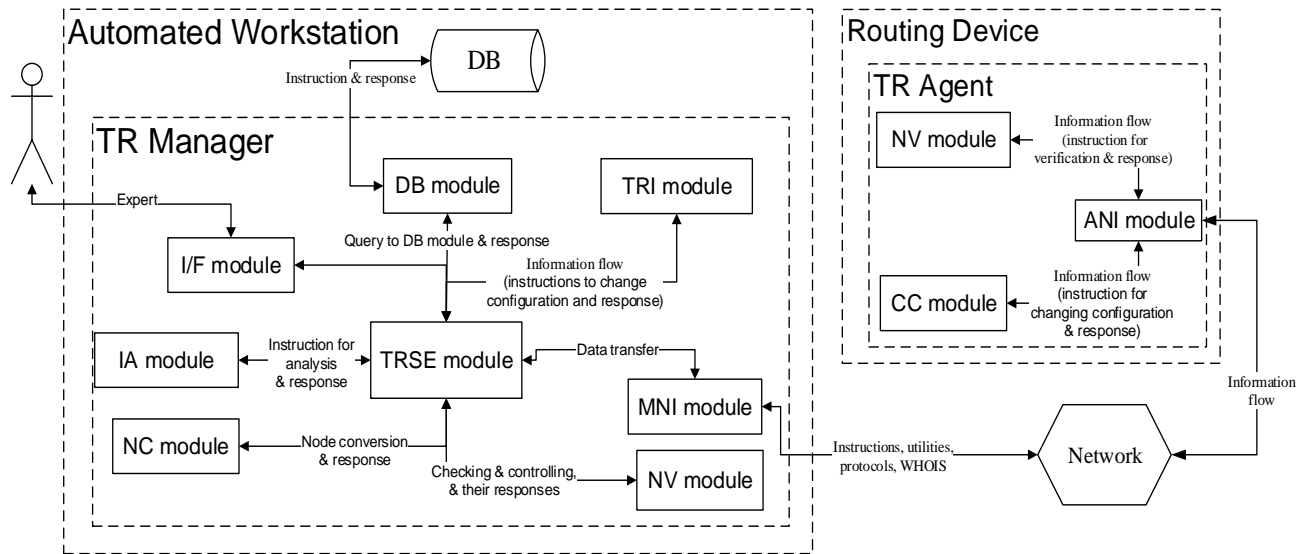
Automated Workstation

DB

Instruction & response

TR Manager

Expert

DB module

TRI module

I/F module

Query to DB module & response

Information flow (instructions to change configuration and response)

IA module

Instruction for analysis & response

TRSE module

Data transfer

MNI module

NC module

Node conversion & response

Checking & controlling, & their responses

NV module

Routing Device

TR Agent

NV module

Information flow (instruction for verification & response)

ANI module

CC module

Information flow (instruction for changing configuration & response)

Information flow

Instructions, utilities, protocols, WHOIS

Network